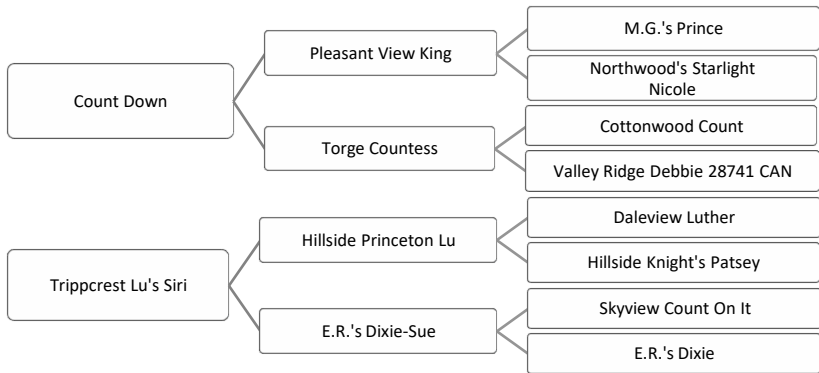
Count Down

Pleasant View King

M.G.'s Prince

Northwood's Starlight Nicole

Torge Countess

Cottonwood Count

Valley Ridge Debbie 28741 CAN

Trippcrest Lu's Siri

Hillside Princeton Lu

Daleview Luther

Hillside Knight's Patsey

E.R.'s Dixie-Sue

Skyview Count On It

E.R.'s Dixie